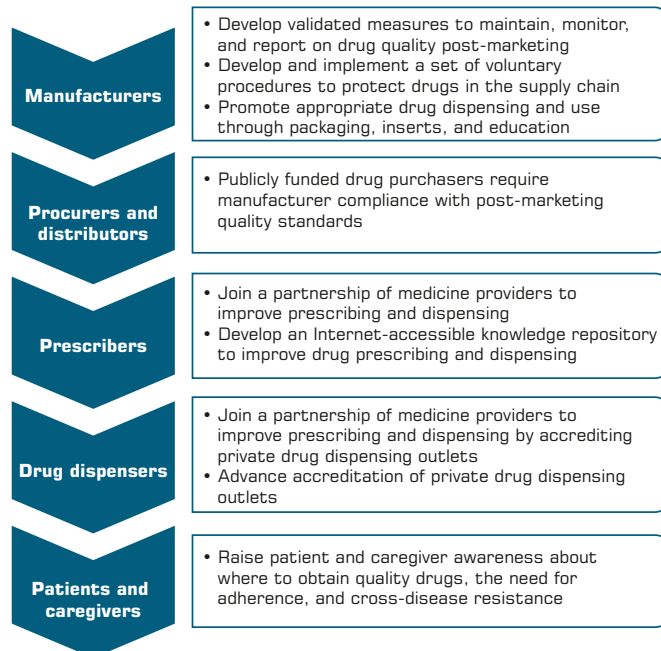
Manufacturers

• Develop validated measures to maintain, monitor, and report on drug quality post-marketing
• Develop and implement a set of voluntary procedures to protect drugs in the supply chain
• Promote appropriate drug dispensing and use through packaging, inserts, and education

Procurers and distributors

• Publicly funded drug purchasers require manufacturer compliance with post-marketing quality standards

Prescribers

• Join a partnership of medicine providers to improve prescribing and dispensing
• Develop an Internet-accessible knowledge repository to improve drug prescribing and dispensing

Drug dispensers

• Join a partnership of medicine providers to improve prescribing and dispensing by accrediting private drug dispensing outlets
• Advance accreditation of private drug dispensing outlets

Patients and caregivers

• Raise patient and caregiver awareness about where to obtain quality drugs, the need for adherence, and cross-disease resistance